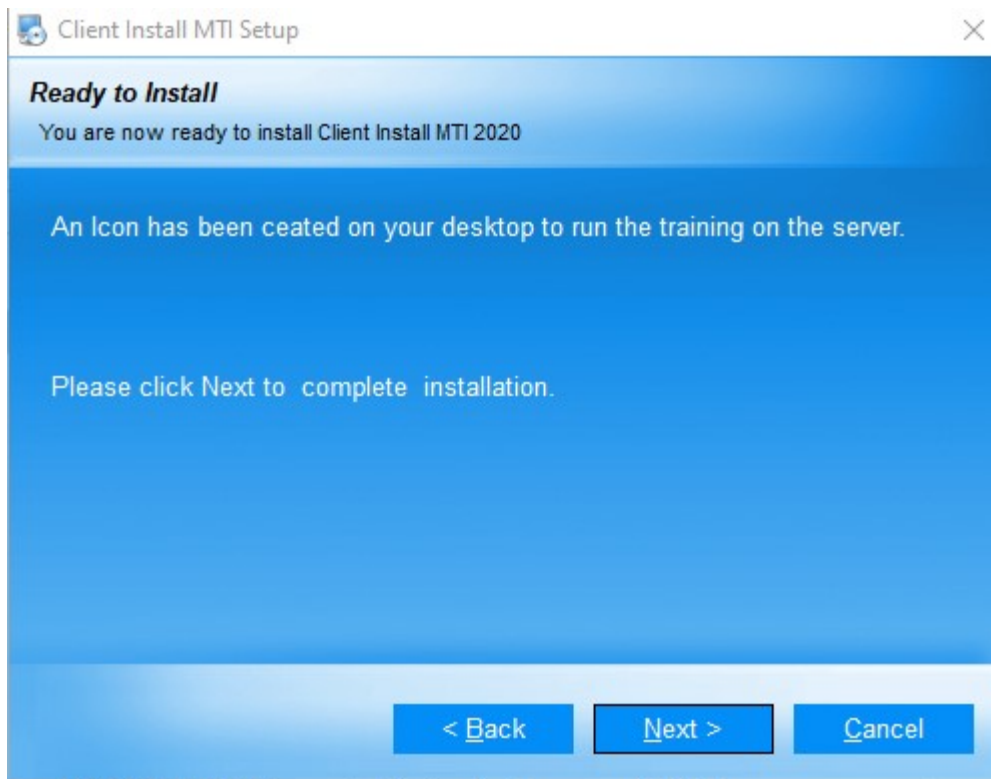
Client Install MTI Setup

×

Ready to Install

You are now ready to install Client Install MTI 2020

An Icon has been ceated on your desktop to run the training on the server.

Please click Next to complete installation.

< Back

Next >

Cancel